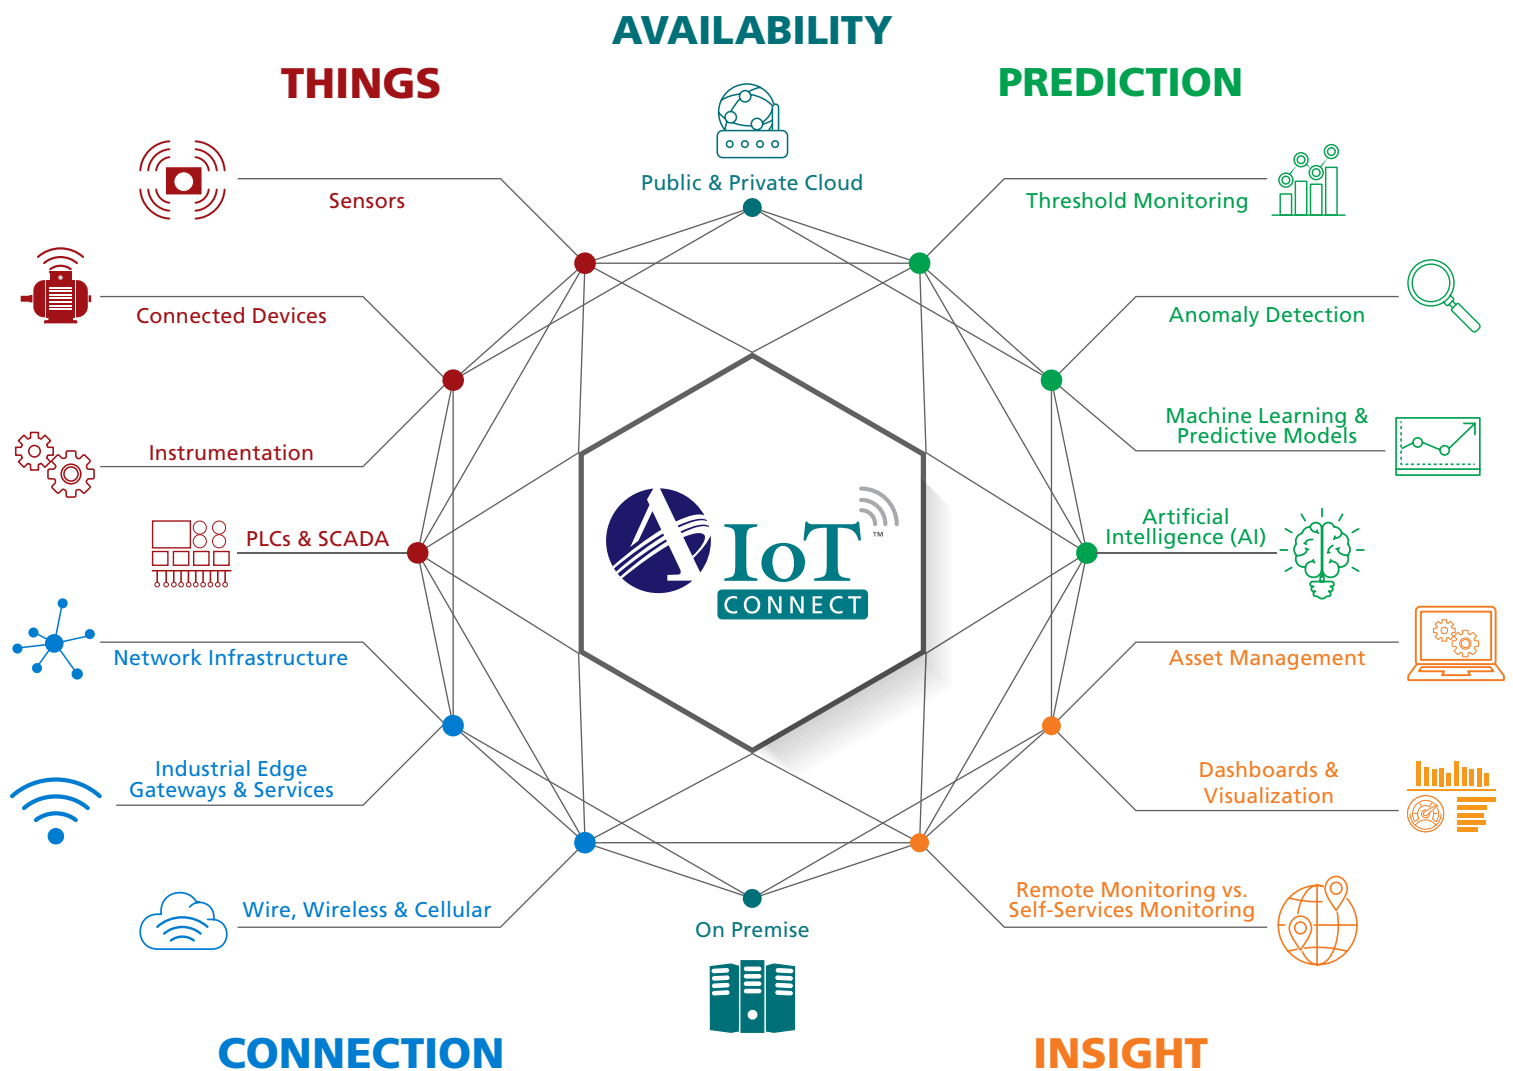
AVAILABILITY

THINGS

PREDICTION

Public & Private Cloud

Sensors

Threshold Monitoring

Connected Devices

Anomaly Detection

Instrumentation

Machine Learning & Predictive Models

PLCs & SCADA

IoT™ CONNECT

Artificial Intelligence (AI)

Network Infrastructure

Asset Management

Industrial Edge Gateways & Services

Dashboards & Visualization

Wire, Wireless & Cellular

On Premise

Remote Monitoring vs. Self-Services Monitoring

CONNECTION

INSIGHT